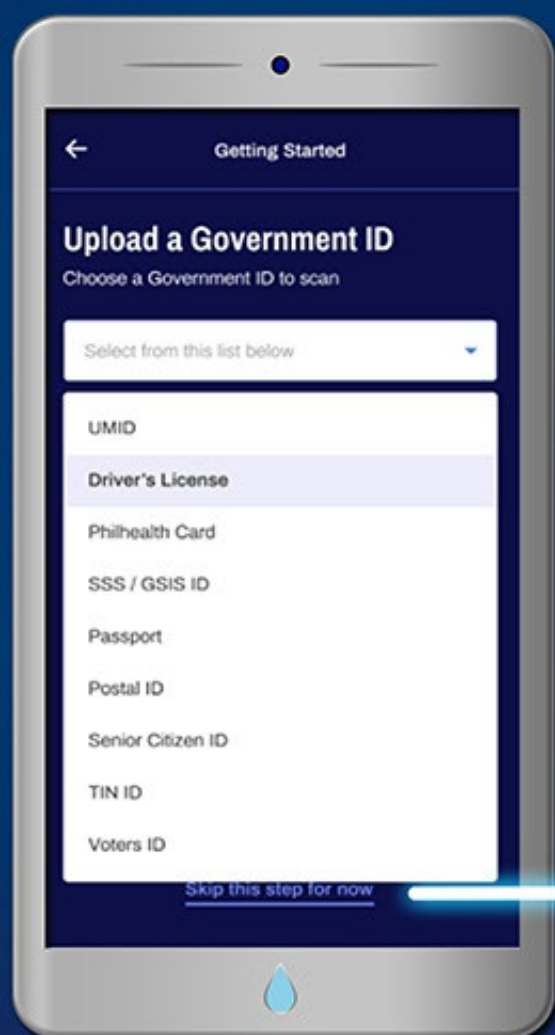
←

Getting Started

Upload a Government ID

Choose a Government ID to scan

Select from this list below

UMID

Driver's License

Philhealth Card

SSS / GSIS ID

Passport

Postal ID

Senior Citizen ID

TIN ID

Voters ID

Skip this step for now